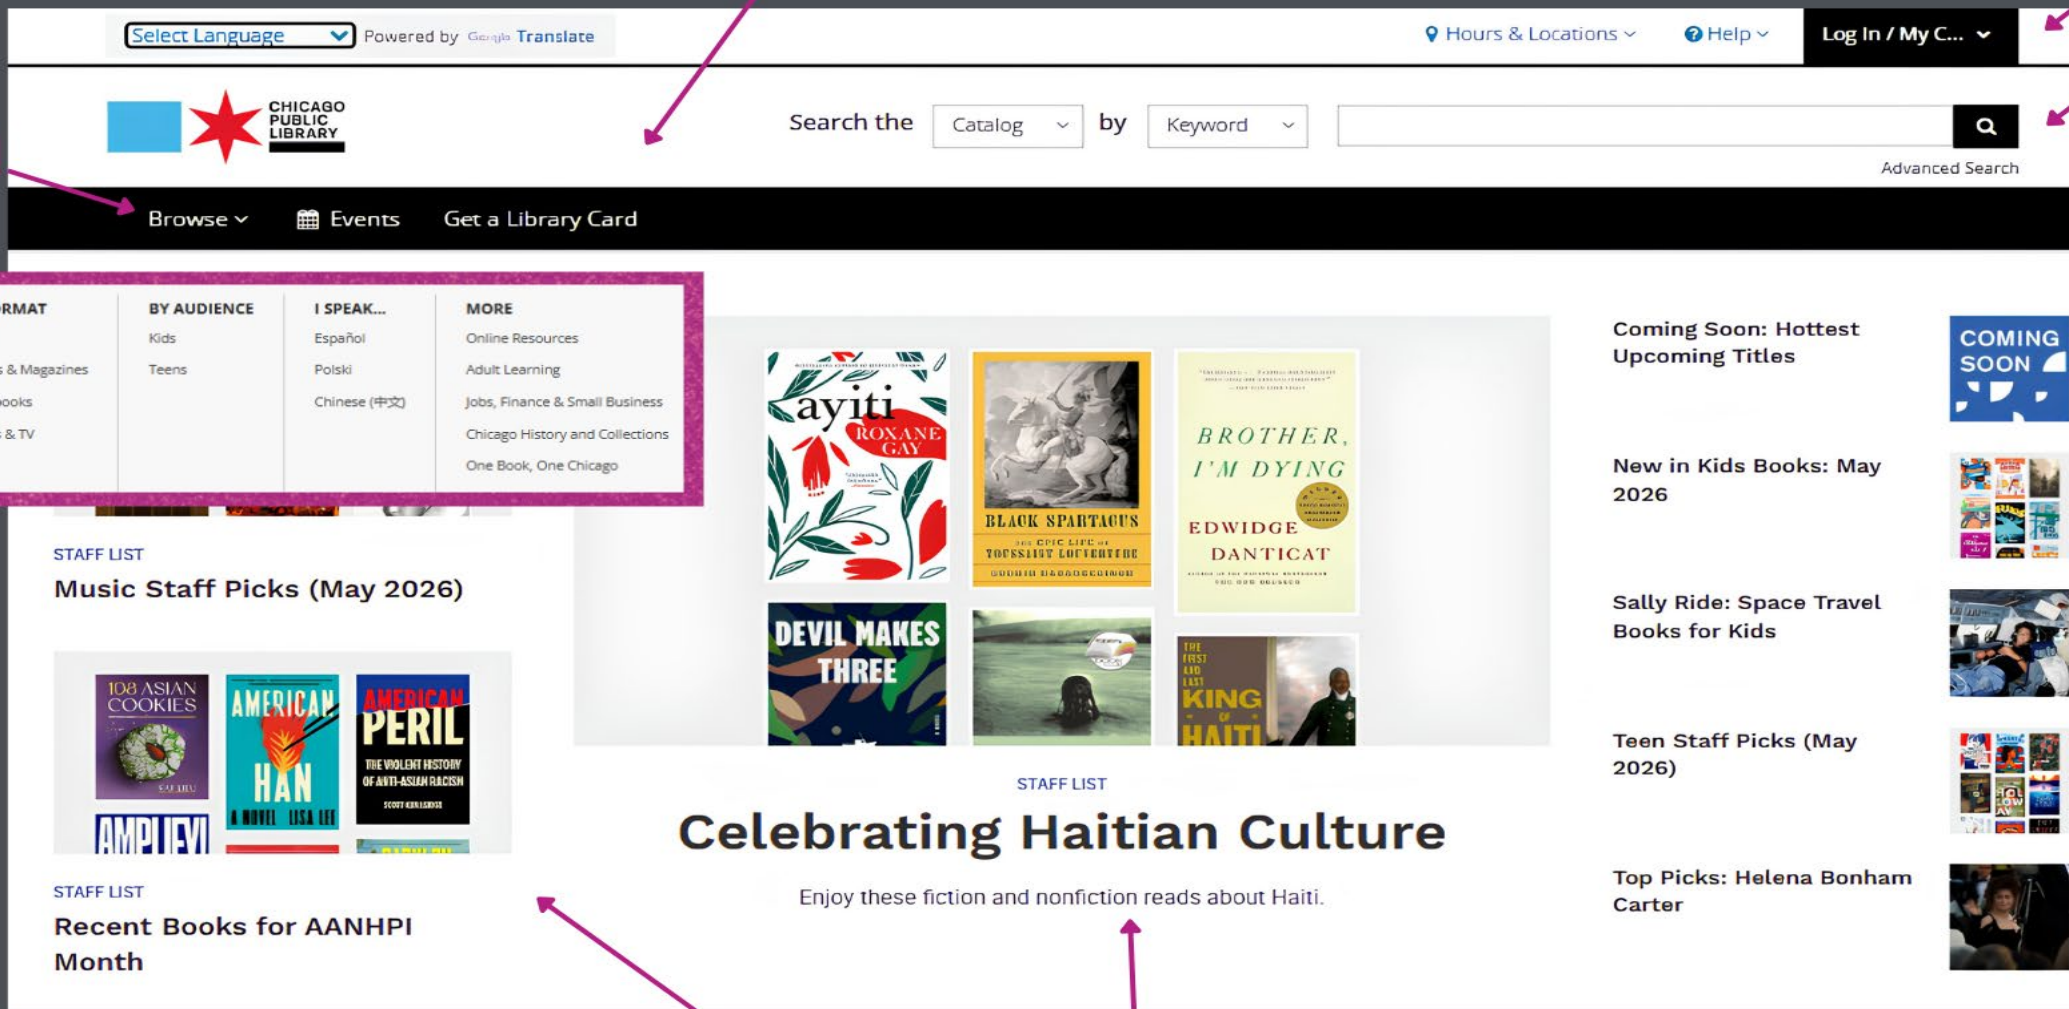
Select Language Powered by Google Translate

Hours & Locations Help Log In / My C...

CHICAGO PUBLIC LIBRARY

Search the Catalog by Keyword

Advanced Search

Browse Events Get a Library Card

RMAT
s & Magazines
ooks
s & TV

BY AUDIENCE
Kids
Teens

I SPEAK...
Español
Polski
Chinese (中文)

MORE
Online Resources
Adult Learning
Jobs, Finance & Small Business
Chicago History and Collections
One Book, One Chicago

STAFF LIST
Music Staff Picks (May 2026)

108 ASIAN COOKIES
AMERICAN HAN A NOVEL LISA LEE
AMERICAN PERIL THE VIOLENT HISTORY OF ANTI-ASIAN RACISM

STAFF LIST
Recent Books for AANHPI Month

ayiti ROXANE GAY
BLACK SPARTACUS THE EPIC LIFE OF TOUSSAINT LOUVERTURE
BROTHER, I'M DYING EDWIDGE DANTICAT
DEVIL MAKES THREE
THE FIRST AND LAST KING OF HAITI

STAFF LIST
Celebrating Haitian Culture

Enjoy these fiction and nonfiction reads about Haiti.

Coming Soon: Hottest Upcoming Titles
COMING SOON

New in Kids Books: May 2026

Sally Ride: Space Travel Books for Kids

Teen Staff Picks (May 2026)

Top Picks: Helena Bonham Carter